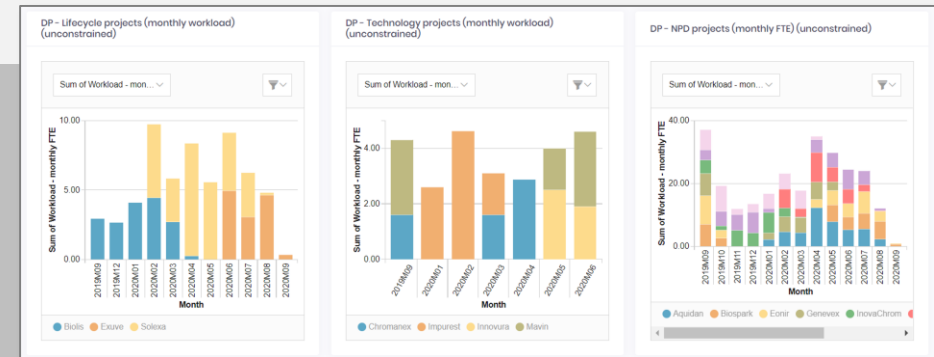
DP - Lifecycle projects (monthly workload) (unconstrained)

Sum of Workload - mon...

Sum of Workload - monthly FTE

10.00
5.00
0.00

2019M09
2019M12
2020M01
2020M02
2020M03
2020M04
2020M05
2020M06
2020M07
2020M08
2020M09

Month

Biolis
Exuve
Solexa

DP - Technology projects (monthly workload) (unconstrained)

Sum of Workload - mon...

Sum of Workload - monthly FTE

4.00
2.00
0.00

2019M09
2020M01
2020M02
2020M03
2020M04
2020M05
2020M06

Month

Chromanex
Impurest
Innovura
Mavin

DP - NPD projects (monthly FTE) (unconstrained)

Sum of Workload - mon...

Sum of Workload - monthly FTE

40.00
20.00
0.00

2019M09
2019M10
2019M11
2019M12
2020M01
2020M02
2020M03
2020M04
2020M05
2020M06
2020M07
2020M08
2020M09

Month

Aquidan
Biospark
Eonir
Genevex
InovaChrom